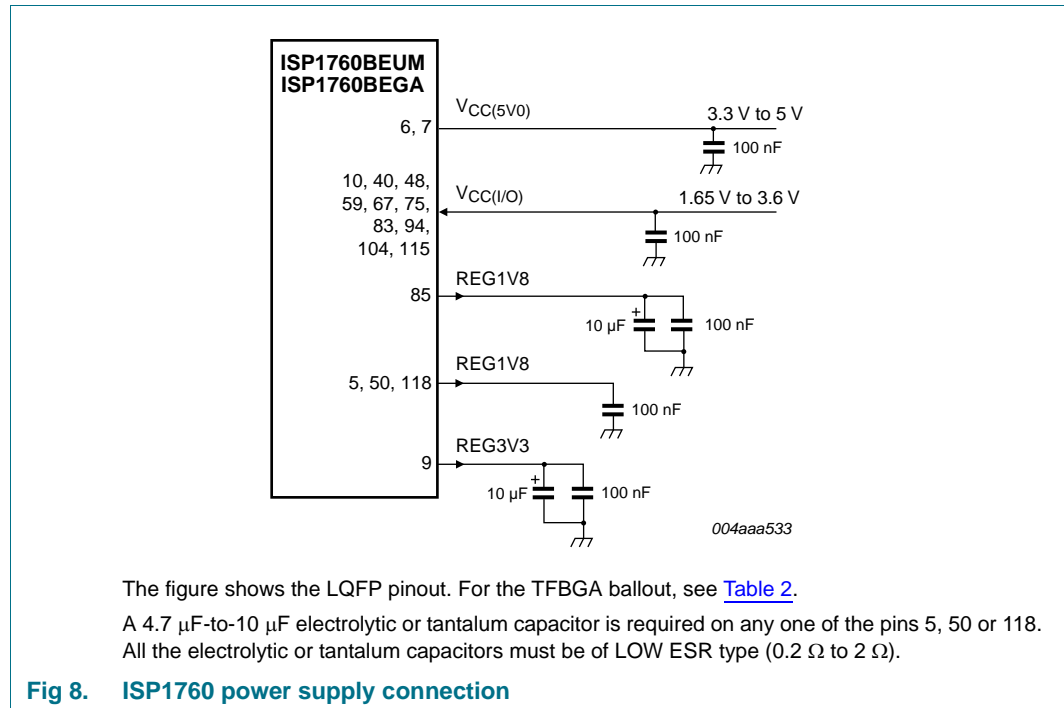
ISP1760BEUM
ISP1760BEGA

$V_{CC(5V0)}$

6, 7

3.3 V to 5 V

100 nF

10, 40, 48, 59, 67, 75, 83, 94, 104, 115

$V_{CC(I/O)}$

1.65 V to 3.6 V

100 nF

REG1V8

85

+

10 µF

100 nF

REG1V8

5, 50, 118

100 nF

REG3V3

9

+

10 µF

100 nF

004aaa533

The figure shows the LQFP pinout. For the TFBGA ballout, see Table 2.

A 4.7 $\mu$F-to-10 $\mu$F electrolytic or tantalum capacitor is required on any one of the pins 5, 50 or 118. All the electrolytic or tantalum capacitors must be of LOW ESR type (0.2 $\Omega$ to 2 $\Omega$).

Fig 8. ISP1760 power supply connection